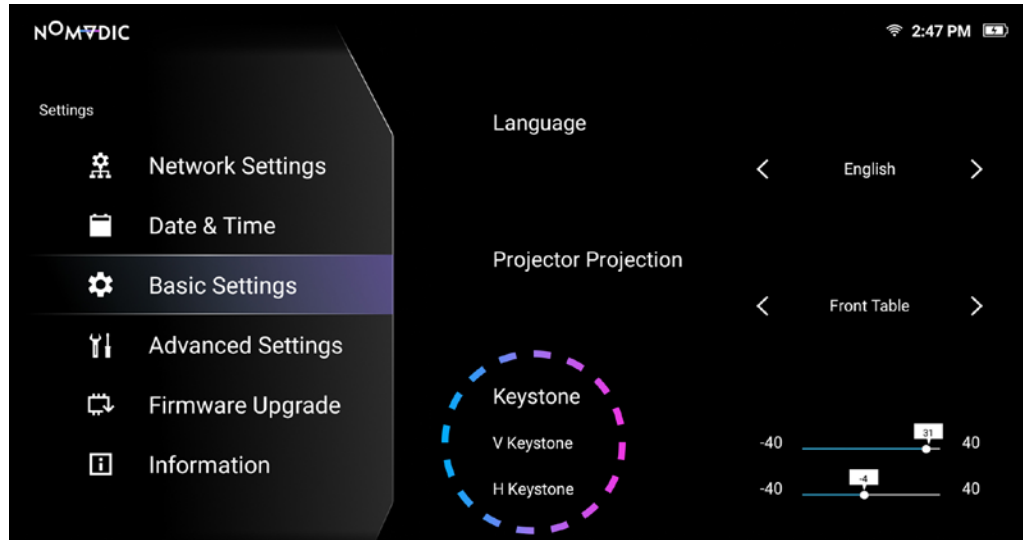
NOMVDIC

2:47 PM

Settings

Network Settings

Date & Time

Basic Settings

Advanced Settings

Firmware Upgrade

Information

Language

English

Projector Projection

Front Table

Keystone

V Keystone

-40 31 40

H Keystone

-40 -4 40